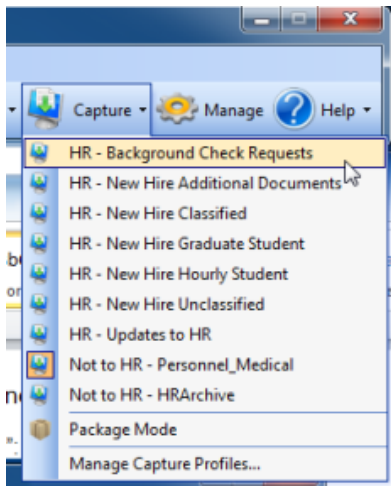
Capture ▾ Manage Help ▾

HR - Background Check Requests
HR - New Hire Additional Documents
HR - New Hire Classified
HR - New Hire Graduate Student
HR - New Hire Hourly Student
HR - New Hire Unclassified
HR - Updates to HR
Not to HR - Personnel_Medical
Not to HR - HRArchive
Package Mode
Manage Capture Profiles...